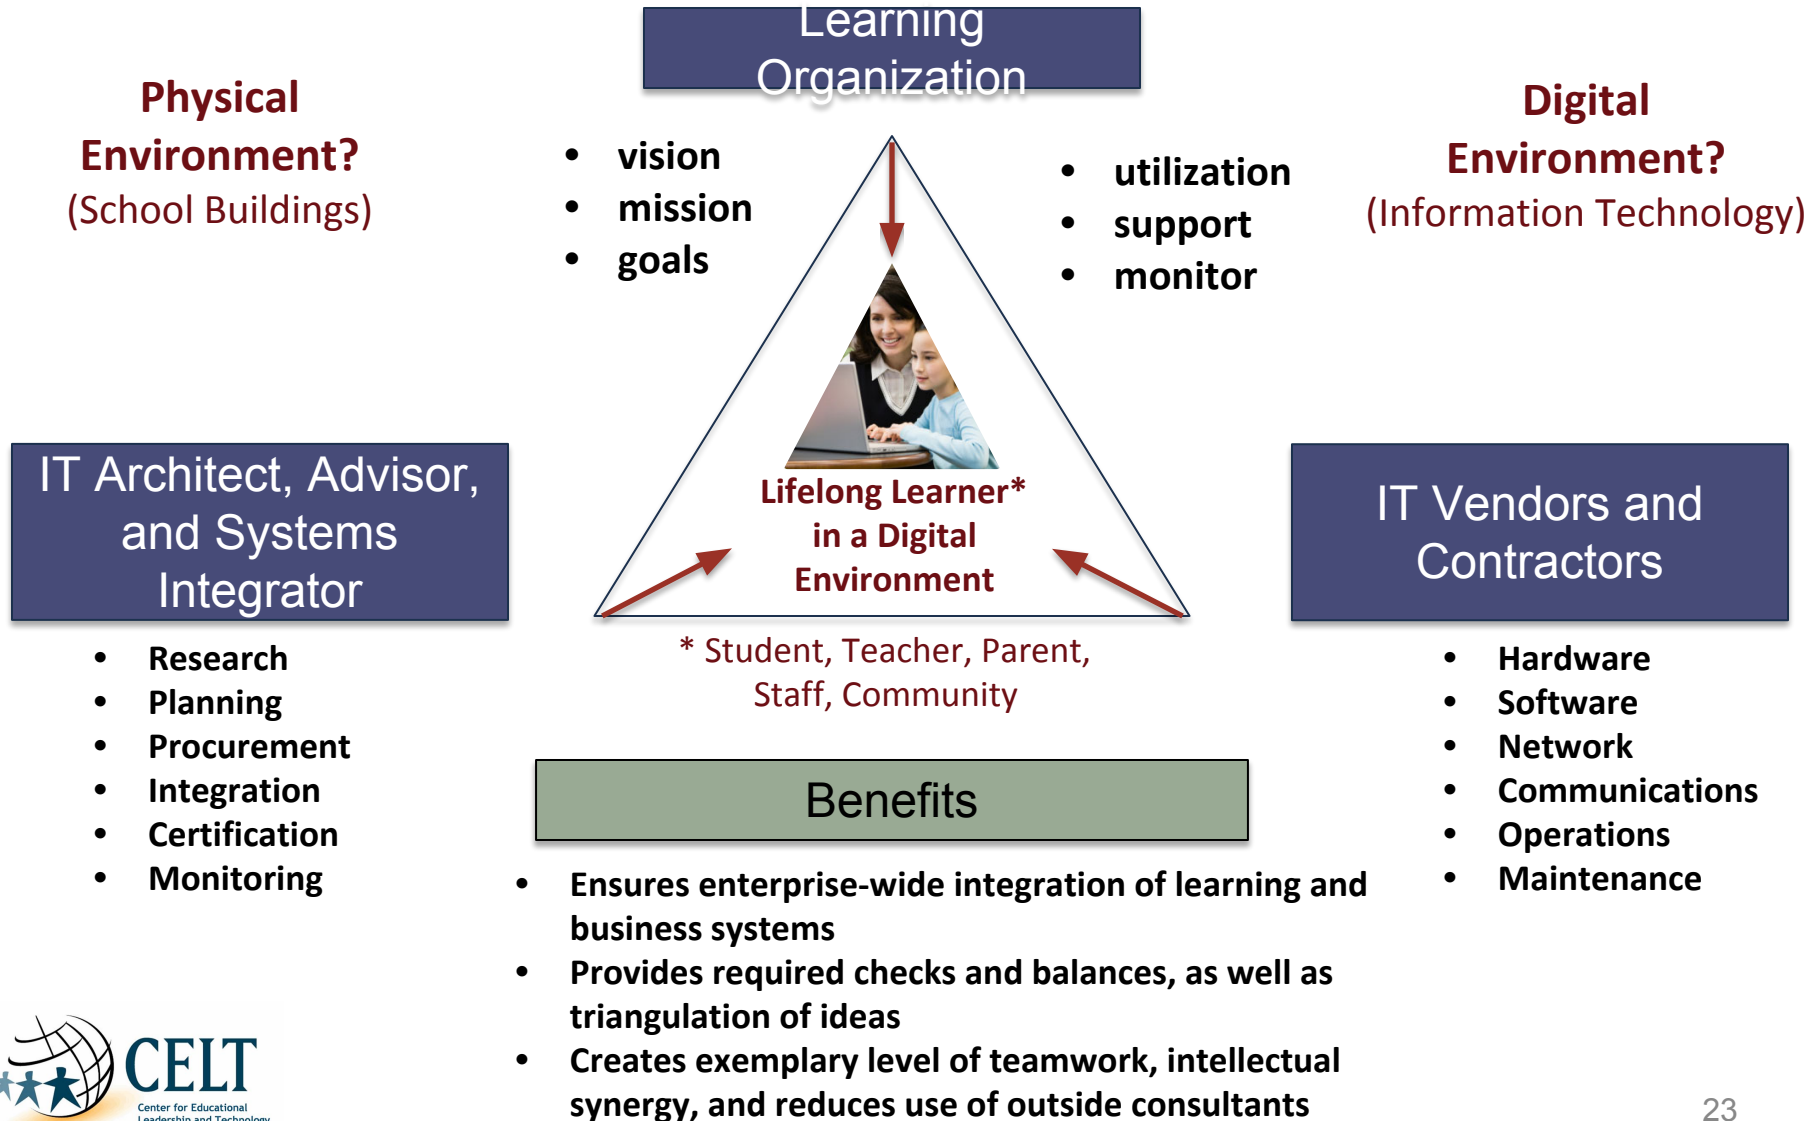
Learning Organization

Physical Environment?
(School Buildings)

- vision
- mission
- goals

- utilization
- support
- monitor

Digital Environment?
(Information Technology)

Lifelong Learner* in a Digital Environment

IT Architect, Advisor, and Systems Integrator

- Research
- Planning
- Procurement
- Integration
- Certification
- Monitoring

* Student, Teacher, Parent, Staff, Community

IT Vendors and Contractors

- Hardware
- Software
- Network
- Communications
- Operations
- Maintenance

Benefits

- Ensures enterprise-wide integration of learning and business systems
- Provides required checks and balances, as well as triangulation of ideas
- Creates exemplary level of teamwork, intellectual synergy, and reduces use of outside consultants

CELT
Center for Educational Leadership and Technology

23